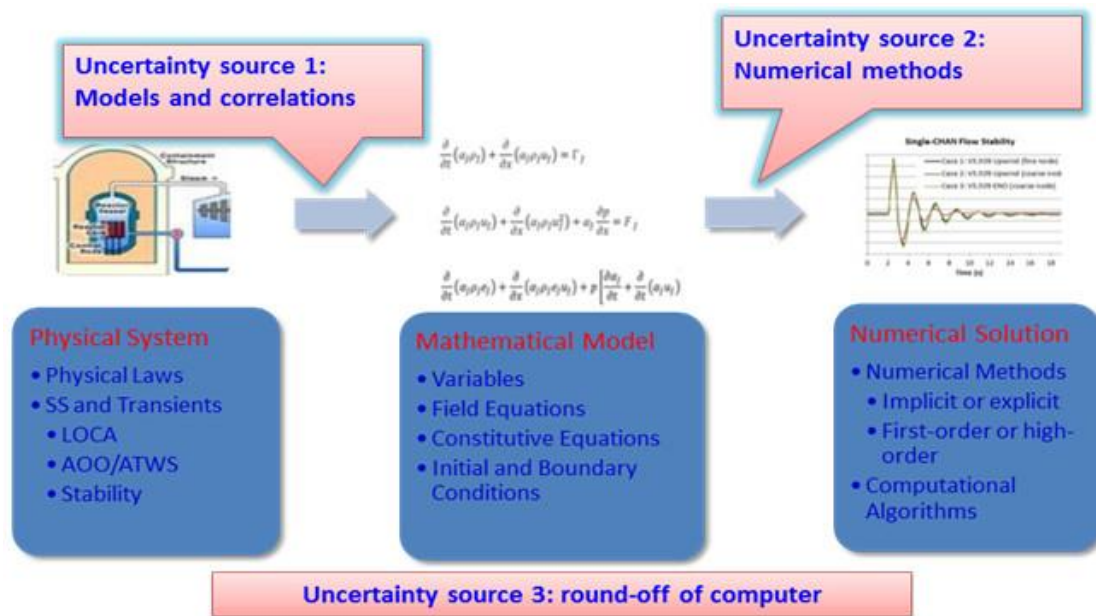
Uncertainty source 1: Models and correlations

Uncertainty source 2: Numerical methods

Containment Structure
Steam
Reactor Vessel
Reactor Core
Control Rods

$\frac{\partial}{\partial t}(\alpha_l \rho_l) + \frac{\partial}{\partial x}(\alpha_l \rho_l u_l) = \Gamma_l$

$\frac{\partial}{\partial t}(\alpha_l \rho_l u_l) + \frac{\partial}{\partial x}(\alpha_l \rho_l u_l^2) + \alpha_l \frac{\partial p}{\partial x} = F_l$

$\frac{\partial}{\partial t}(\alpha_l \rho_l e_l) + \frac{\partial}{\partial x}(\alpha_l \rho_l e_l u_l) + p\left[\frac{\partial \alpha_l}{\partial t} + \frac{\partial}{\partial x}(\alpha_l u_l)\right]$

Single-CHAN Flow Stability
Case 1: V5.029 Upwind (fine node)
Case 2: V5.029 Upwind (coarse node)
Case 3: V5.029 ENO (coarse node)
Time (s)

Physical System
• Physical Laws
• SS and Transients
• LOCA
• AOO/ATWS
• Stability

Mathematical Model
• Variables
• Field Equations
• Constitutive Equations
• Initial and Boundary Conditions

Numerical Solution
• Numerical Methods
• Implicit or explicit
• First-order or high-order
• Computational Algorithms

Uncertainty source 3: round-off of computer